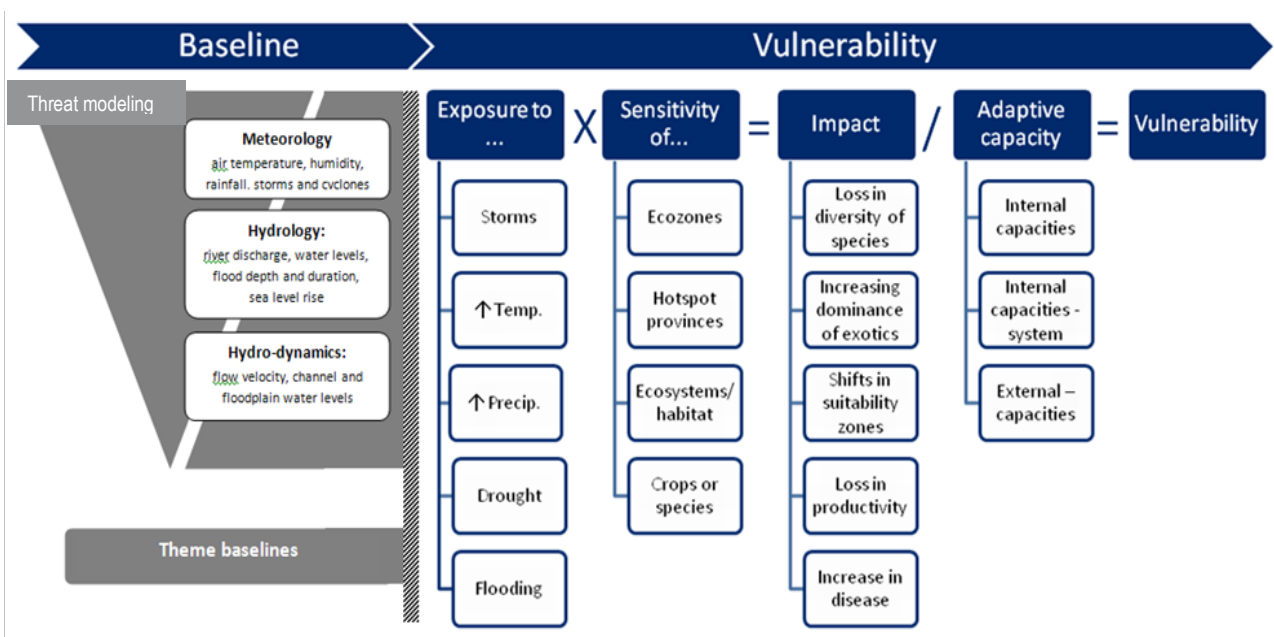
Baseline

Vulnerability

Threat modeling

Meteorology
air temperature, humidity, rainfall. storms and cyclones

Hydrology:
river discharge, water levels, flood depth and duration, sea level rise

Hydro-dynamics:
flow velocity, channel and floodplain water levels

Theme baselines

Exposure to ...

X

Sensitivity of...

=

Impact

/

Adaptive capacity

=

Vulnerability

Storms

↑Temp.

↑Precip.

Drought

Flooding

Ecozones

Hotspot provinces

Ecosystems/ habitat

Crops or species

Loss in diversity of species

Increasing dominance of exotics

Shifts in suitability zones

Loss in productivity

Increase in disease

Internal capacities

Internal capacities - system

External – capacities